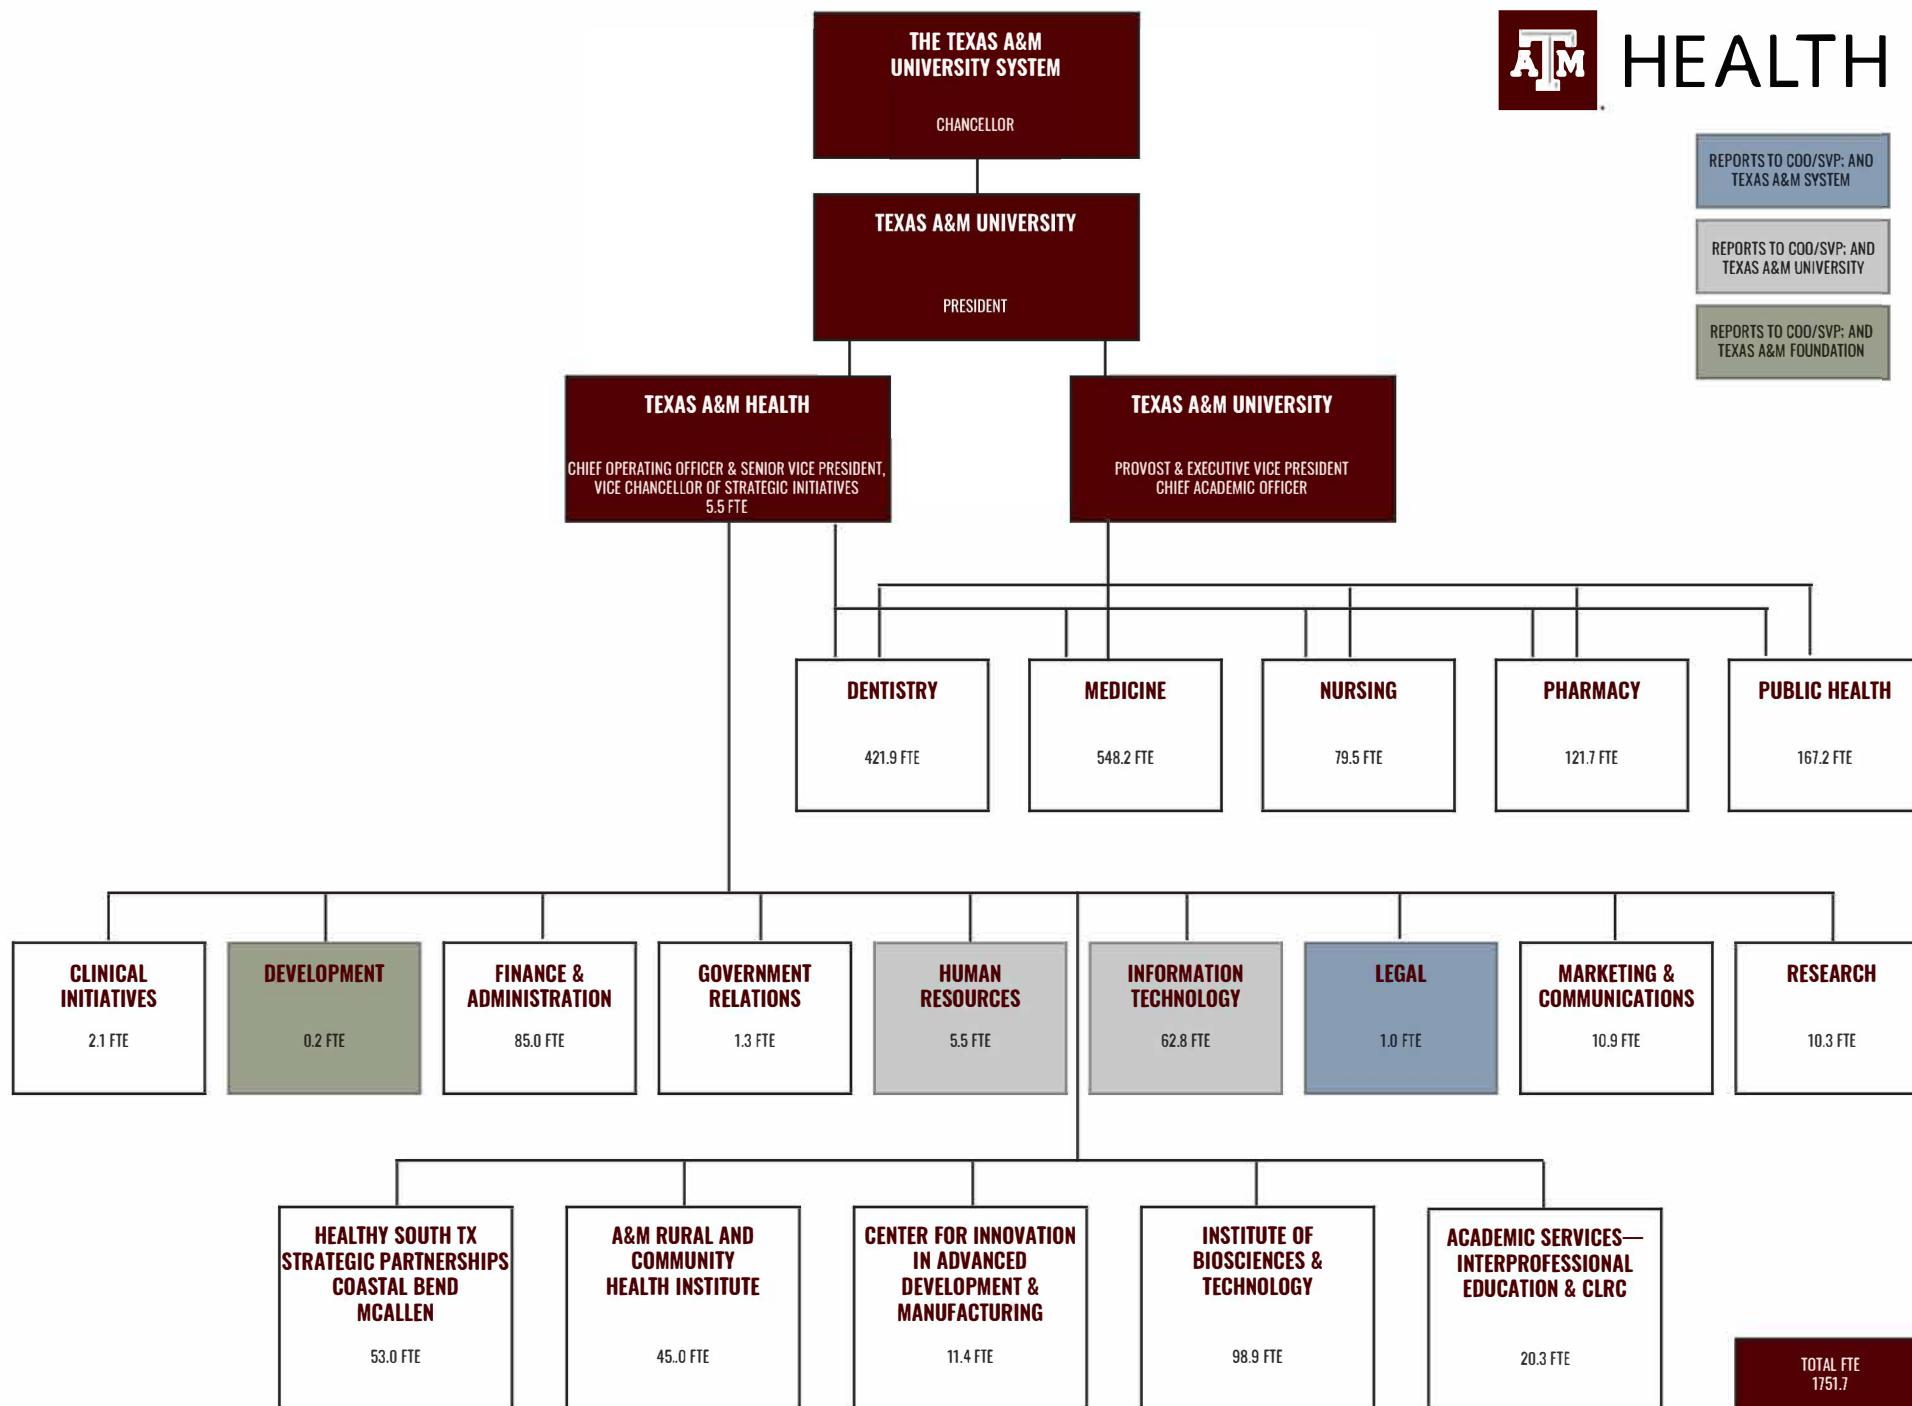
THE TEXAS A&M UNIVERSITY SYSTEM

CHANCELLOR

ATM HEALTH

REPORTS TO COO/SVP; AND TEXAS A&M SYSTEM

REPORTS TO COO/SVP; AND TEXAS A&M UNIVERSITY

REPORTS TO COO/SVP; AND TEXAS A&M FOUNDATION

TEXAS A&M UNIVERSITY

PRESIDENT

TEXAS A&M HEALTH

CHIEF OPERATING OFFICER & SENIOR VICE PRESIDENT, VICE CHANCELLOR OF STRATEGIC INITIATIVES
5.5 FTE

TEXAS A&M UNIVERSITY

PROVOST & EXECUTIVE VICE PRESIDENT
CHIEF ACADEMIC OFFICER

DENTISTRY
421.9 FTE

MEDICINE
548.2 FTE

NURSING
79.5 FTE

PHARMACY
121.7 FTE

PUBLIC HEALTH
167.2 FTE

CLINICAL INITIATIVES
2.1 FTE

DEVELOPMENT
0.2 FTE

FINANCE & ADMINISTRATION
85.0 FTE

GOVERNMENT RELATIONS
1.3 FTE

HUMAN RESOURCES
5.5 FTE

INFORMATION TECHNOLOGY
62.8 FTE

LEGAL
1.0 FTE

MARKETING & COMMUNICATIONS
10.9 FTE

RESEARCH
10.3 FTE

HEALTHY SOUTH TX STRATEGIC PARTNERSHIPS COASTAL BEND MCALLEN
53.0 FTE

A&M RURAL AND COMMUNITY HEALTH INSTITUTE
45.0 FTE

CENTER FOR INNOVATION IN ADVANCED DEVELOPMENT & MANUFACTURING
11.4 FTE

INSTITUTE OF BIOSCIENCES & TECHNOLOGY
98.9 FTE

ACADEMIC SERVICES—INTERPROFESSIONAL EDUCATION & CLRC
20.3 FTE

TOTAL FTE
1751.7